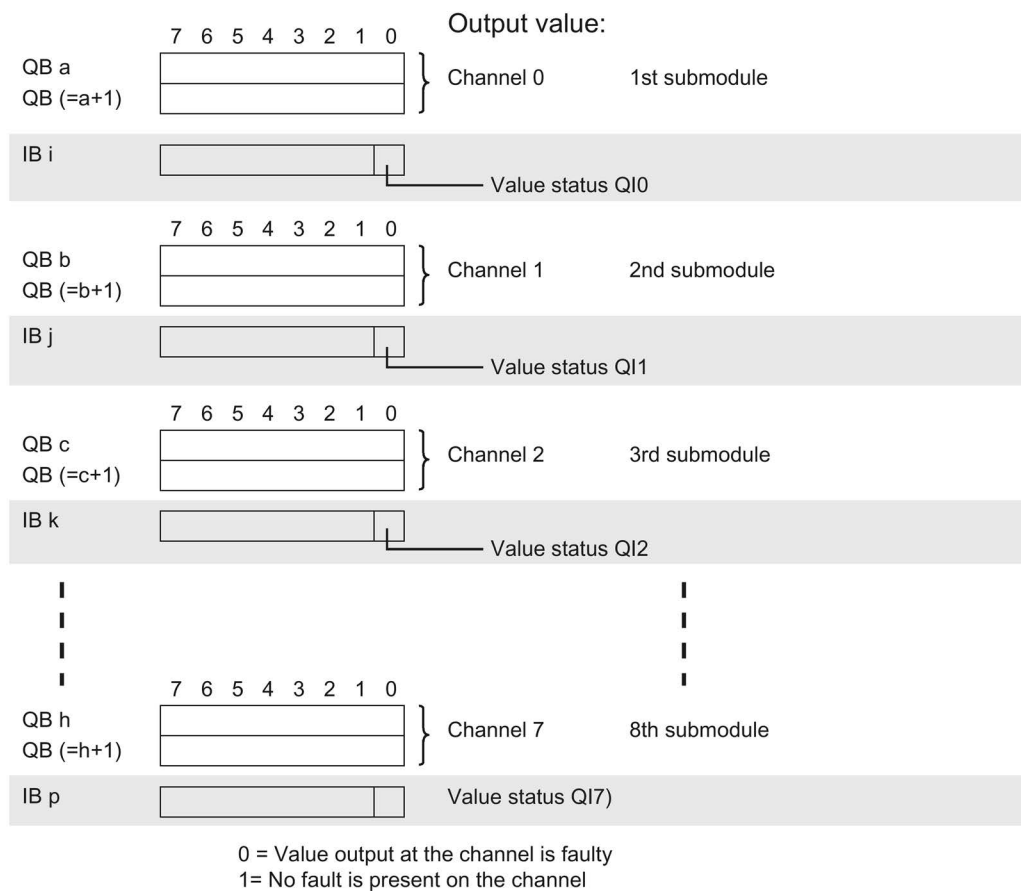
7 6 5 4 3 2 1 0

Output value:

QB a
QB (=a+1)

Channel 0

1st submodule

IB i

Value status QI0

7 6 5 4 3 2 1 0

QB b
QB (=b+1)

Channel 1

2nd submodule

IB j

Value status QI1

7 6 5 4 3 2 1 0

QB c
QB (=c+1)

Channel 2

3rd submodule

IB k

Value status QI2

7 6 5 4 3 2 1 0

QB h
QB (=h+1)

Channel 7

8th submodule

IB p

Value status QI7)

0 = Value output at the channel is faulty
1= No fault is present on the channel